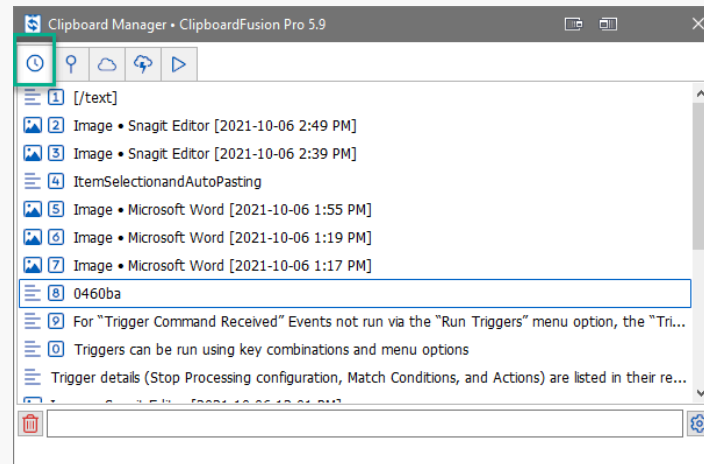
Clipboard Manager • ClipboardFusion Pro 5.9

1 [/text]
2 Image • Snagit Editor [2021-10-06 2:49 PM]
3 Image • Snagit Editor [2021-10-06 2:39 PM]
4 ItemSelectionandAutoPasting
5 Image • Microsoft Word [2021-10-06 1:55 PM]
6 Image • Microsoft Word [2021-10-06 1:19 PM]
7 Image • Microsoft Word [2021-10-06 1:17 PM]
8 0460ba
9 For "Trigger Command Received" Events not run via the "Run Triggers" menu option, the "Tri...
0 Triggers can be run using key combinations and menu options
Trigger details (Stop Processing configuration, Match Conditions, and Actions) are listed in their re...
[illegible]